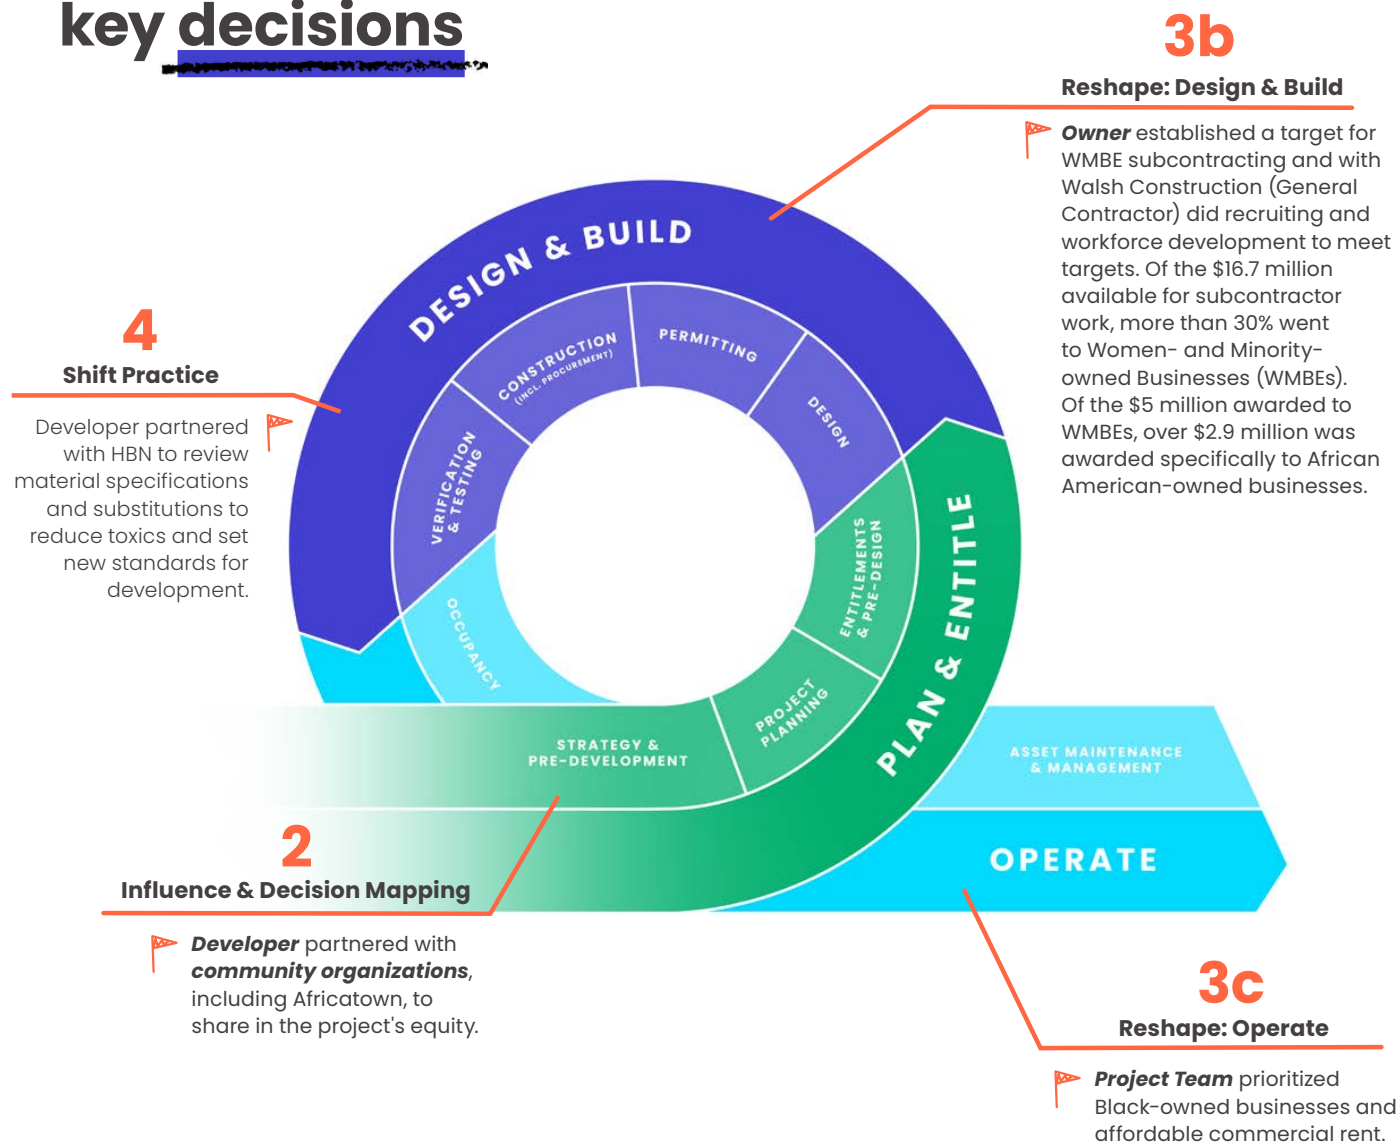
key decisions

3b
Reshape: Design & Build

**Owner** established a target for WMBE subcontracting and with Walsh Construction (General Contractor) did recruiting and workforce development to meet targets. Of the $16.7 million available for subcontractor work, more than 30% went to Women- and Minority-owned Businesses (WMBEs). Of the $5 million awarded to WMBEs, over $2.9 million was awarded specifically to African American-owned businesses.

4
Shift Practice

Developer partnered with HBN to review material specifications and substitutions to reduce toxics and set new standards for development.

DESIGN & BUILD
CONSTRUCTION (INCL. PROCUREMENT)
PERMITTING
DESIGN
VERIFICATION & TESTING
OCCUPANCY
ENTITLEMENTS & PRE-DESIGN
PROJECT PLANNING
STRATEGY & PRE-DEVELOPMENT
PLAN & ENTITLE
ASSET MAINTENANCE & MANAGEMENT
OPERATE

2
Influence & Decision Mapping

**Developer** partnered with **community organizations**, including Africatown, to share in the project's equity.

3c
Reshape: Operate

**Project Team** prioritized Black-owned businesses and affordable commercial rent.